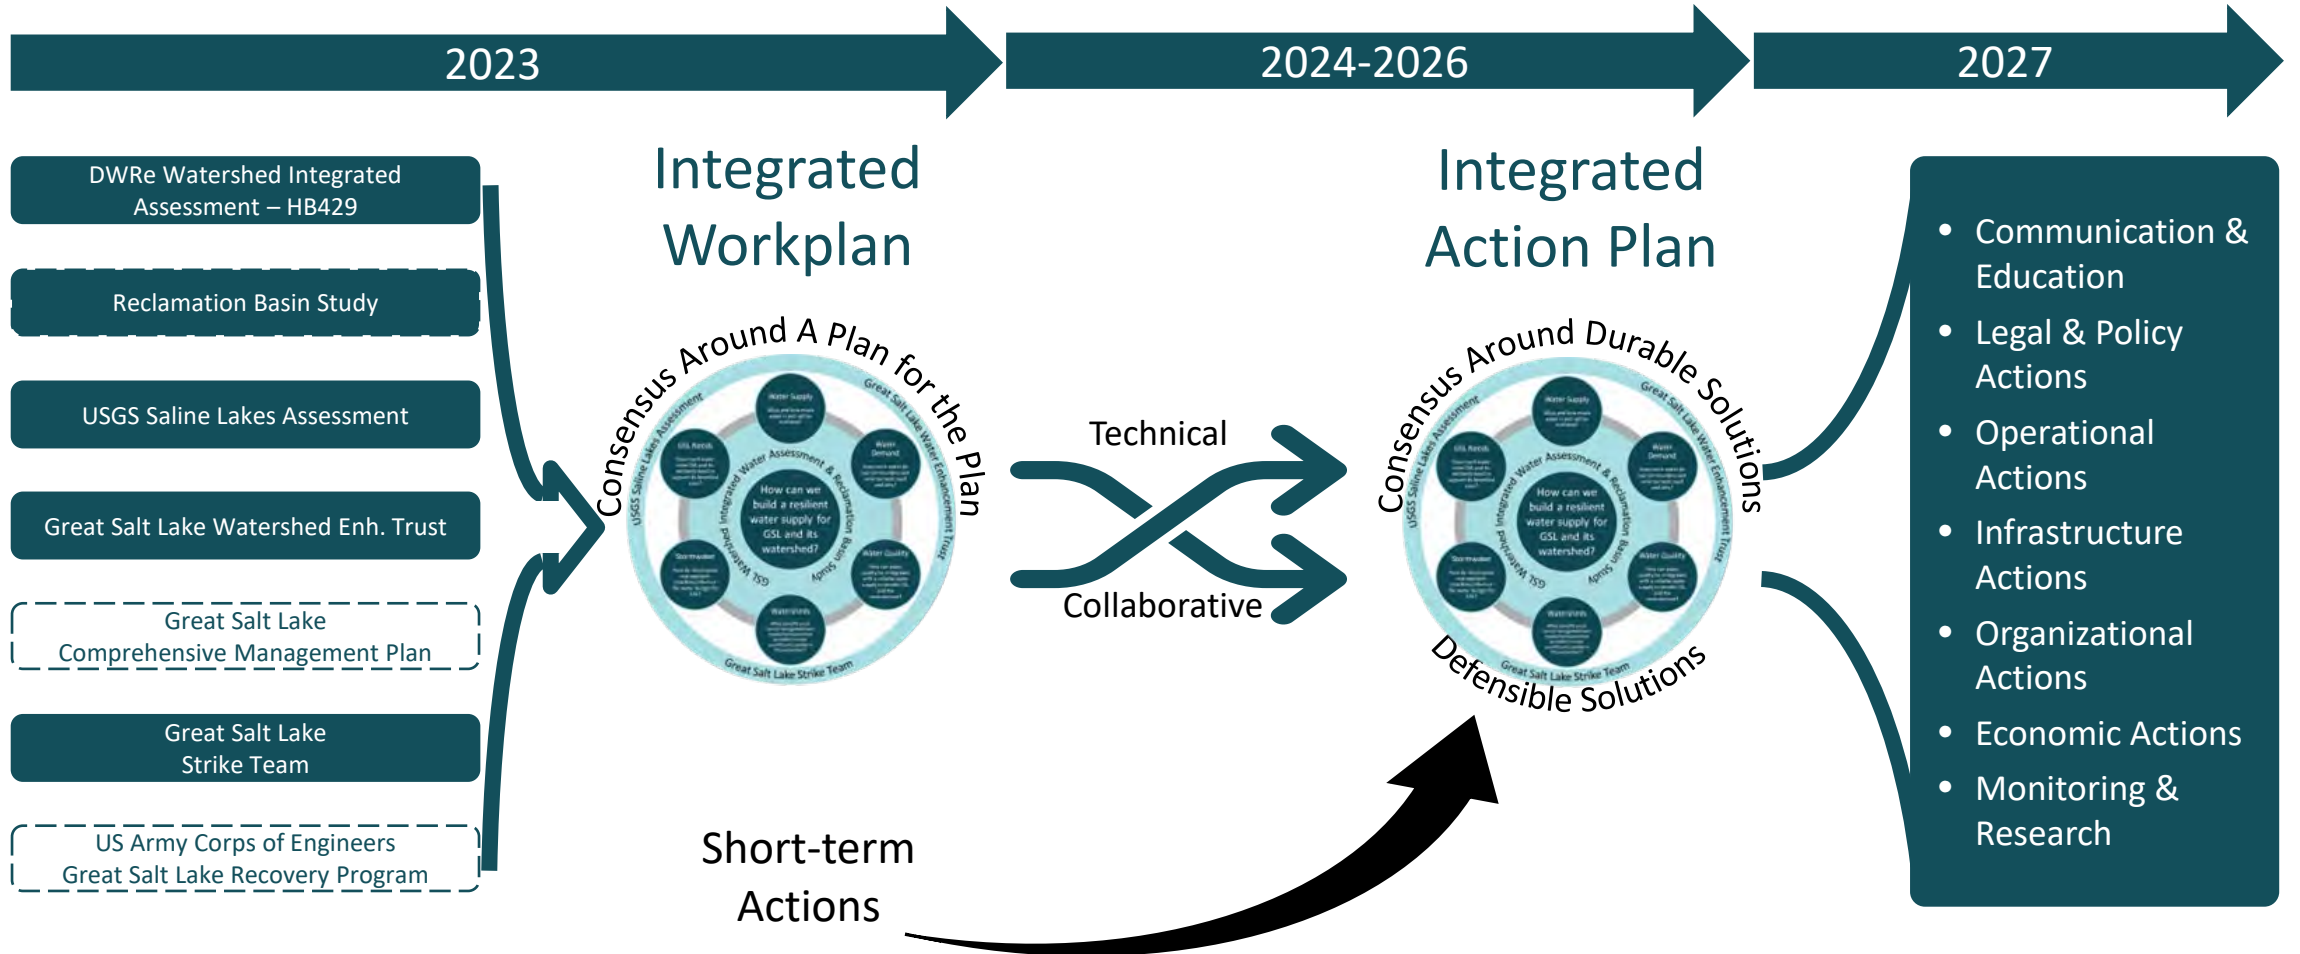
2023

2024-2026

2027

DWRe Watershed Integrated Assessment – HB429

Reclamation Basin Study

USGS Saline Lakes Assessment

Great Salt Lake Watershed Enh. Trust

Great Salt Lake Comprehensive Management Plan

Great Salt Lake Strike Team

US Army Corps of Engineers Great Salt Lake Recovery Program

Integrated Workplan

Consensus Around A Plan for the Plan

USGS Saline Lakes Assessment

Great Salt Lake Water Enhancement Trust

Water Assessment & Reclamation Basin Study

GSL Watershed Integrated

How can we build a resilient water supply for GSL and its watershed?

Great Salt Lake Strike Team

Technical

Collaborative

Integrated Action Plan

Consensus Around Durable Solutions

USGS Saline Lakes Assessment

Great Salt Lake Water Enhancement Trust

Water Assessment & Reclamation Basin Study

GSL Watershed Integrated

How can we build a resilient water supply for GSL and its watershed?

Great Salt Lake Strike Team

Defensible Solutions

Short-term Actions

• Communication & Education
• Legal & Policy Actions
• Operational Actions
• Infrastructure Actions
• Organizational Actions
• Economic Actions
• Monitoring & Research